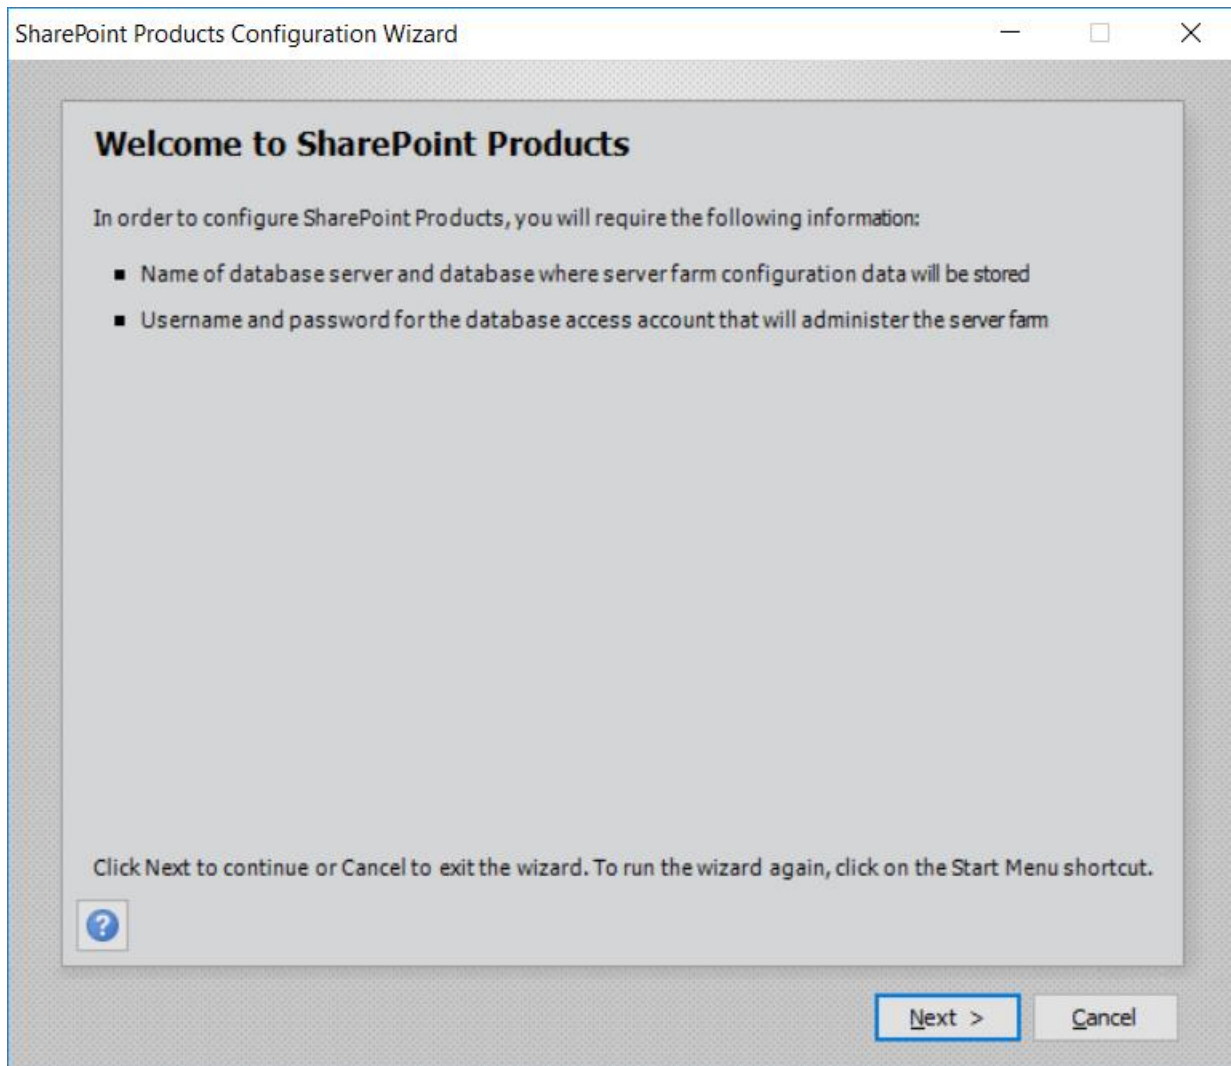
SharePoint Products Configuration Wizard

Welcome to SharePoint Products

In order to configure SharePoint Products, you will require the following information:

- Name of database server and database where server farm configuration data will be stored
- Username and password for the database access account that will administer the server farm

Click Next to continue or Cancel to exit the wizard. To run the wizard again, click on the Start Menu shortcut.

?

Next >

Cancel